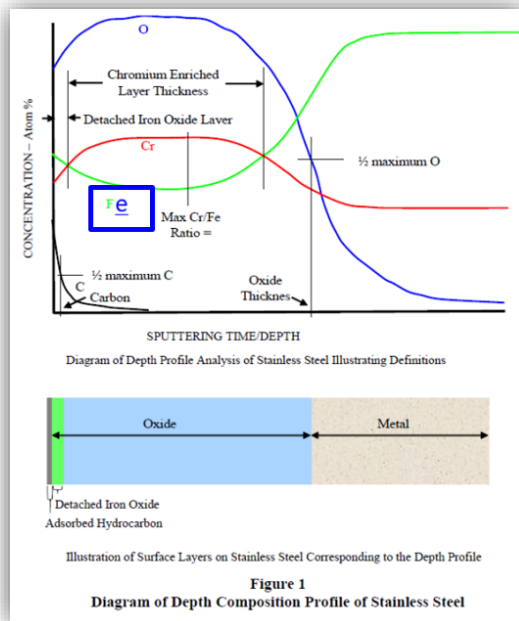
O

Chromium Enriched Layer Thickness

Detached Iron Oxide Layer

Cr

½ maximum O

CONCENTRATION – Atom %

Fe

Max Cr/Fe Ratio =

½ maximum C

C

Carbon

Oxide Thicknes

SPUTTERING TIME/DEPTH

Diagram of Depth Profile Analysis of Stainless Steel Illustrating Definitions

Oxide

Metal

Detached Iron Oxide

Adsorbed Hydrocarbon

Illustration of Surface Layers on Stainless Steel Corresponding to the Depth Profile

Figure 1

Diagram of Depth Composition Profile of Stainless Steel